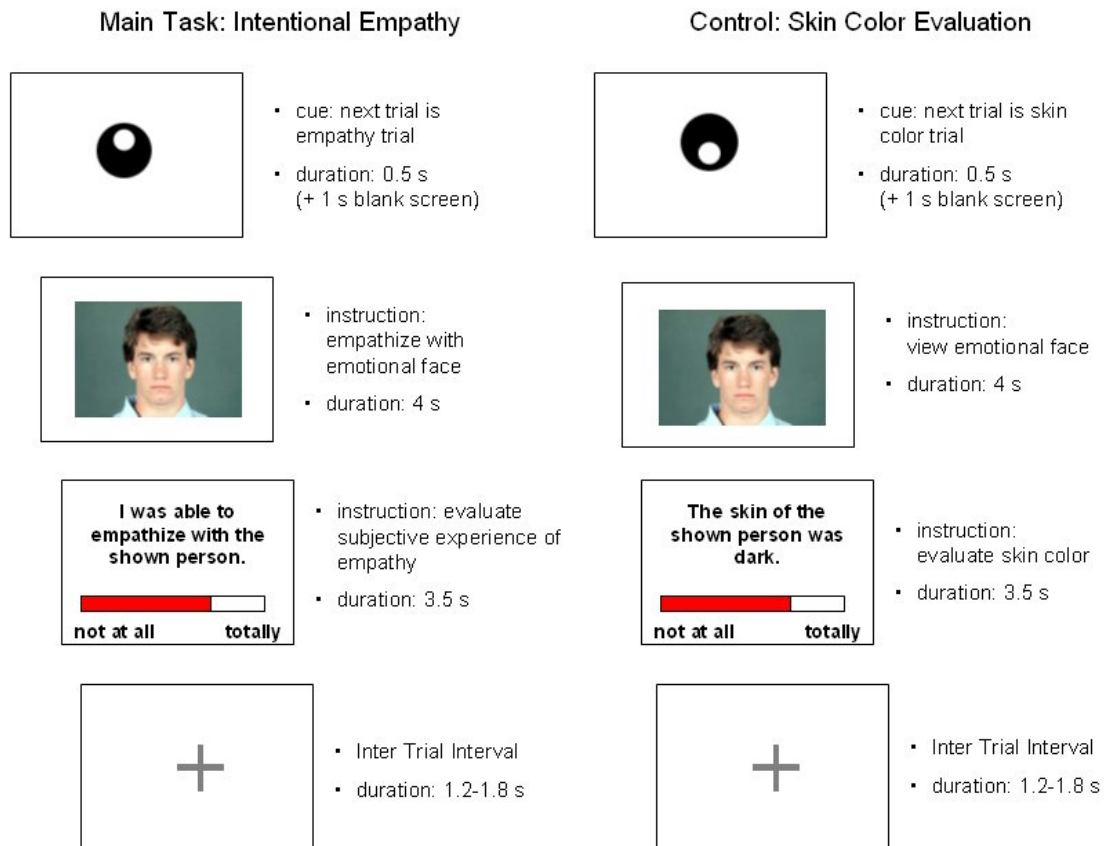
Main Task: Intentional Empathy

• cue: next trial is empathy trial
• duration: 0.5 s (+ 1 s blank screen)

• instruction: empathize with emotional face
• duration: 4 s

I was able to empathize with the shown person.

not at all totally

• instruction: evaluate subjective experience of empathy
• duration: 3.5 s

+

• Inter Trial Interval
• duration: 1.2-1.8 s

Control: Skin Color Evaluation

• cue: next trial is skin color trial
• duration: 0.5 s (+ 1 s blank screen)

• instruction: view emotional face
• duration: 4 s

The skin of the shown person was dark.

not at all totally

• instruction: evaluate skin color
• duration: 3.5 s

+

• Inter Trial Interval
• duration: 1.2-1.8 s